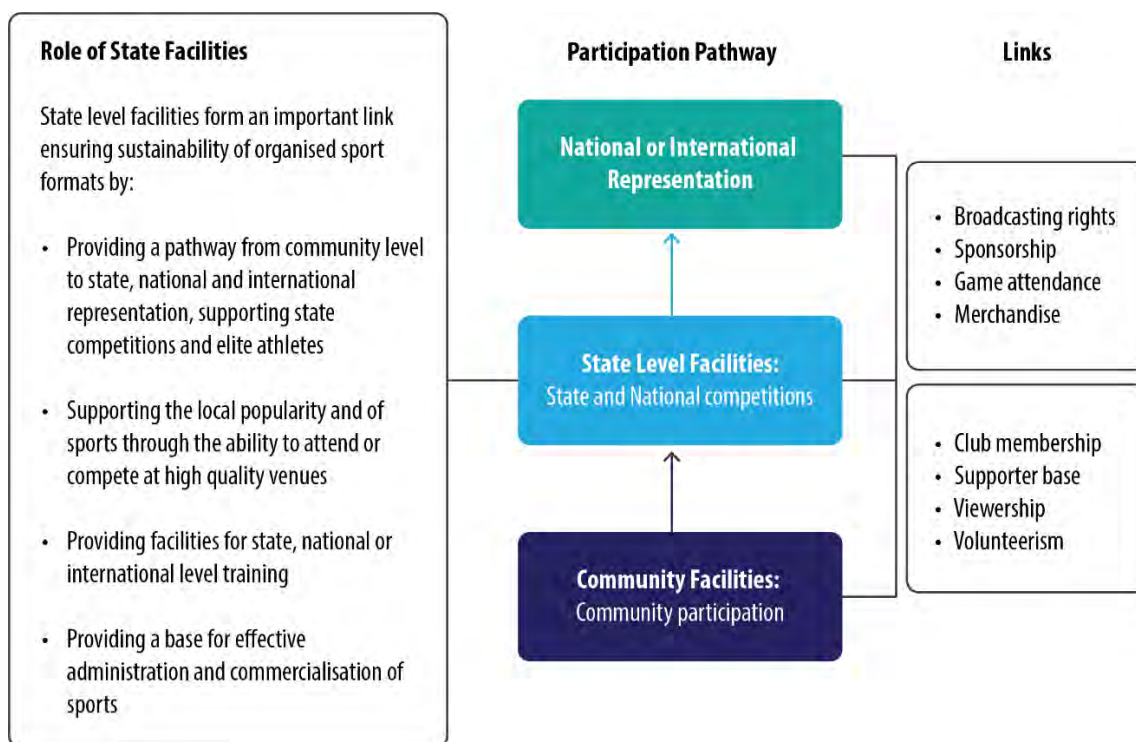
Role of State Facilities

State level facilities form an important link ensuring sustainability of organised sport formats by:

- Providing a pathway from community level to state, national and international representation, supporting state competitions and elite athletes
- Supporting the local popularity and of sports through the ability to attend or compete at high quality venues
- Providing facilities for state, national or international level training
- Providing a base for effective administration and commercialisation of sports

Participation Pathway

National or International Representation

State Level Facilities:
State and National competitions

Community Facilities:
Community participation

Links

- Broadcasting rights
- Sponsorship
- Game attendance
- Merchandise

- Club membership
- Supporter base
- Viewership
- Volunteerism